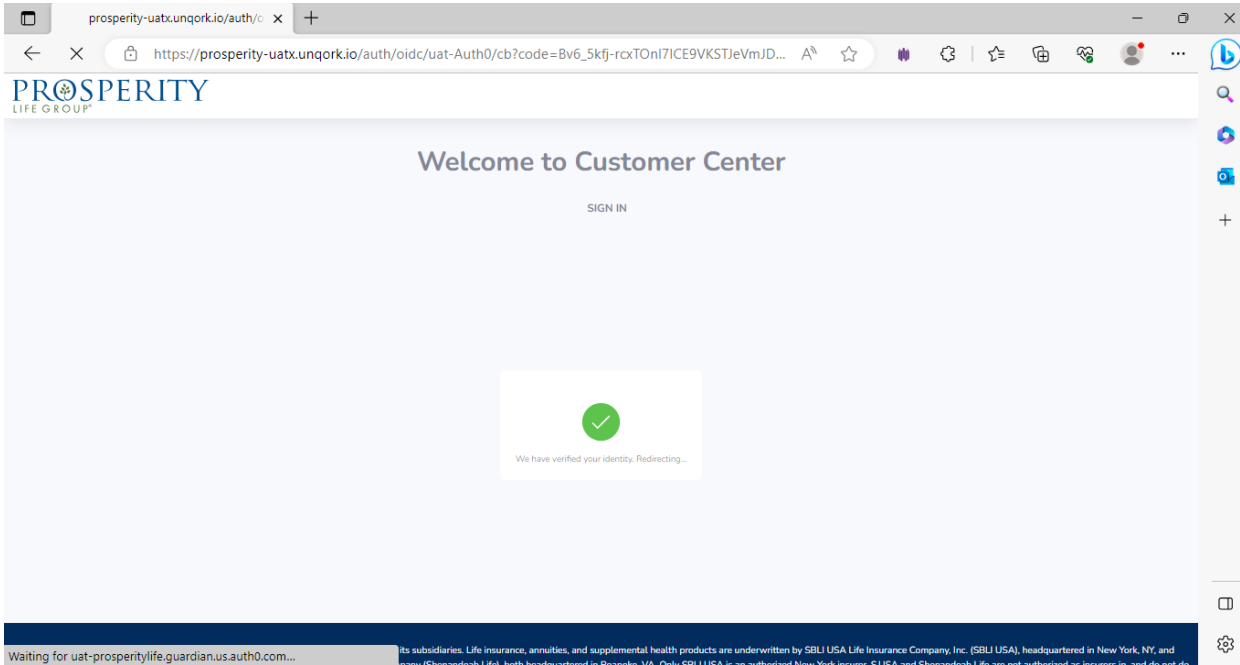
prosperity-uatx.unqork.io/auth/o

https://prosperity-uatx.unqork.io/auth/oidc/uat-Auth0/cb?code=Bv6_5kfj-rcxTOnI7ICE9VKSTJeVmJD...

PROSPERITY
LIFE GROUP®

Welcome to Customer Center

SIGN IN

We have verified your identity. Redirecting...

its subsidiaries. Life insurance, annuities, and supplemental health products are underwritten by SBLI USA Life Insurance Company, Inc. (SBLI USA), headquartered in New York, NY, and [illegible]

Waiting for uat-prosperitylife.guardian.us.auth0.com...